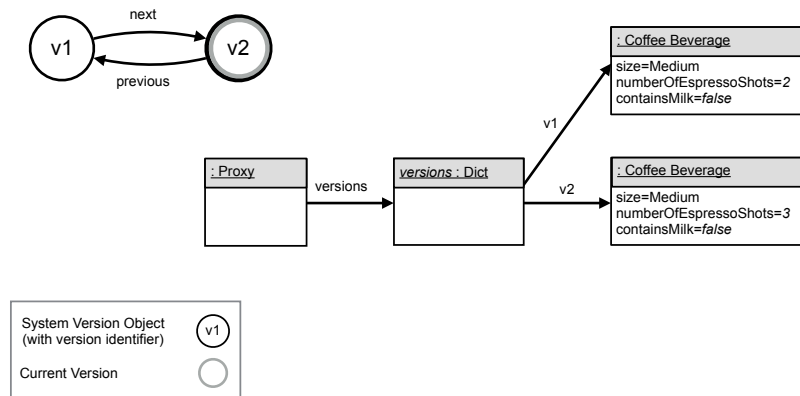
next

v1

v2

previous

: Coffee Beverage

size=Medium
numberOfEspressoShots=2
containsMilk=false

v1

: Proxy

versions

versions : Dict

v2

: Coffee Beverage

size=Medium
numberOfEspressoShots=3
containsMilk=false

System Version Object (with version identifier)

v1

Current Version